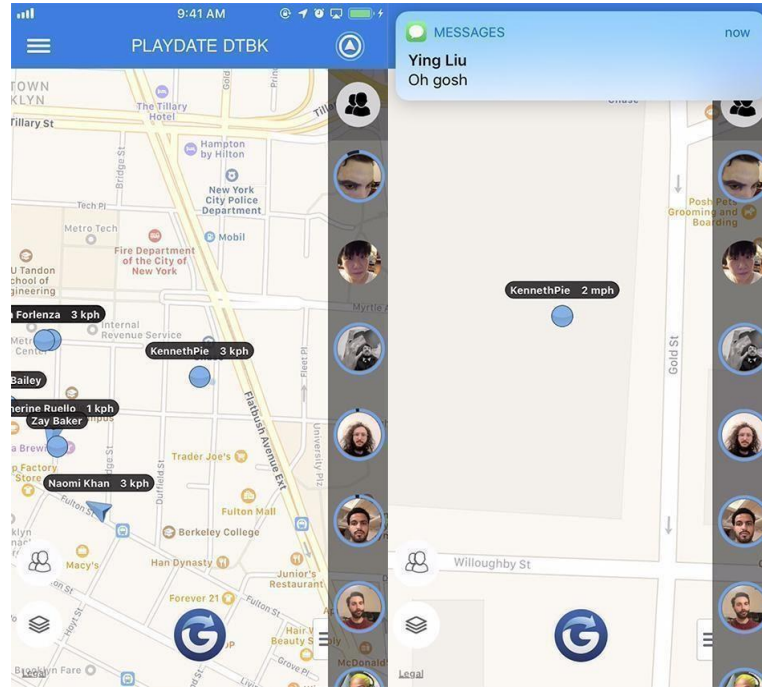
9:41 AM

PLAYDATE DTBK

TOWN KLYN

The Tillary Hotel

Tillary St

Hampton by Hilton

New York City Police Department

Tech Pl

Metro Tech

Mobil

Fire Department of the City of New York

U Tandon chool of gineering

a Forlenza 3 kph

Internal Revenue Service

KennethPie 3 kph

Bailey

herine Ruello 1 kph

Zay Baker

Trader Joe's

Naomi Khan 3 kph

Fulton Mall

Berkeley College

Macy's

Han Dynasty

Junior's Restaurant

Forever 21

Flatbush Avenue Ext

University Pl

Fleet Pl

Bridge St

Myrtle A

Fulton St

Hoyt St

Brooklyn Fare

Hair W Beauty S

McDonald's

Grove Pl

Legal

MESSAGES now

Ying Liu

Oh gosh

Chase

Posh Pets Grooming and Boarding

KennethPie 2 mph

Gold St

Willoughby St

Legal